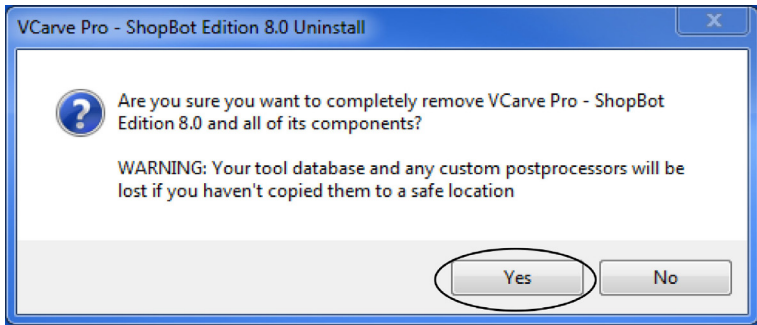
VCarve Pro - ShopBot Edition 8.0 Uninstall

Are you sure you want to completely remove VCarve Pro - ShopBot Edition 8.0 and all of its components?

WARNING: Your tool database and any custom postprocessors will be lost if you haven't copied them to a safe location

Yes

No